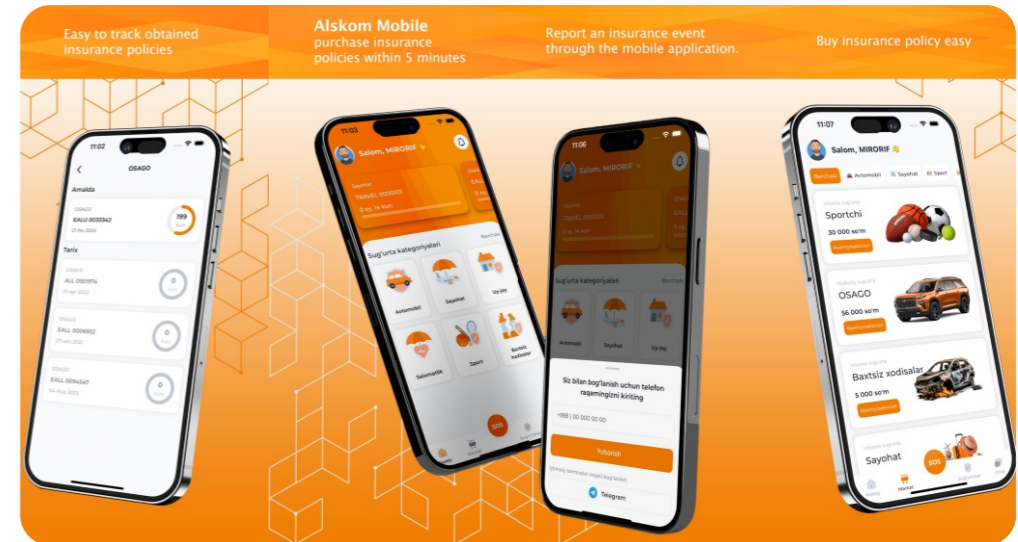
Easy to track obtained insurance policies

Alskom Mobile
purchase insurance policies within 5 minutes

Report an insurance event through the mobile application.

Buy insurance policy easy

11:02
OSAGO
Amalda
OSAGO
EALL 0033342
199
Tarix
OSAGO
ALL 0107974
0
OSAGO
EALL 0006932
0
OSAGO
EALL 0094547
0

11:03
Salom, MIRORIF
Sayohat
TRAVEL 0000002
Sug'urta kategoriyalari
Barchasi
Avtomobil
Sayohat
Uy-joy
Salomatlik
Sport
Baxtsiz hodisalar
SOS

11:06
Salom, MIRORIF
Sug'urta kategoriyalari
Barchasi
Avtomobil
Sayohat
Uy-joy
Siz bilan bog'lanish uchun telefon raqamingizni kiriting
+998 | 00 000 00 00
Yuborish
Telegram

11:07
Salom, MIRORIF
Barchasi
Avtomobil
Sayohat
Sport
Sportchi
30 000 so'm
OSAGO
56 000 so'm
Baxtsiz xodisalar
5 000 so'm
Sayohat
SOS
Market